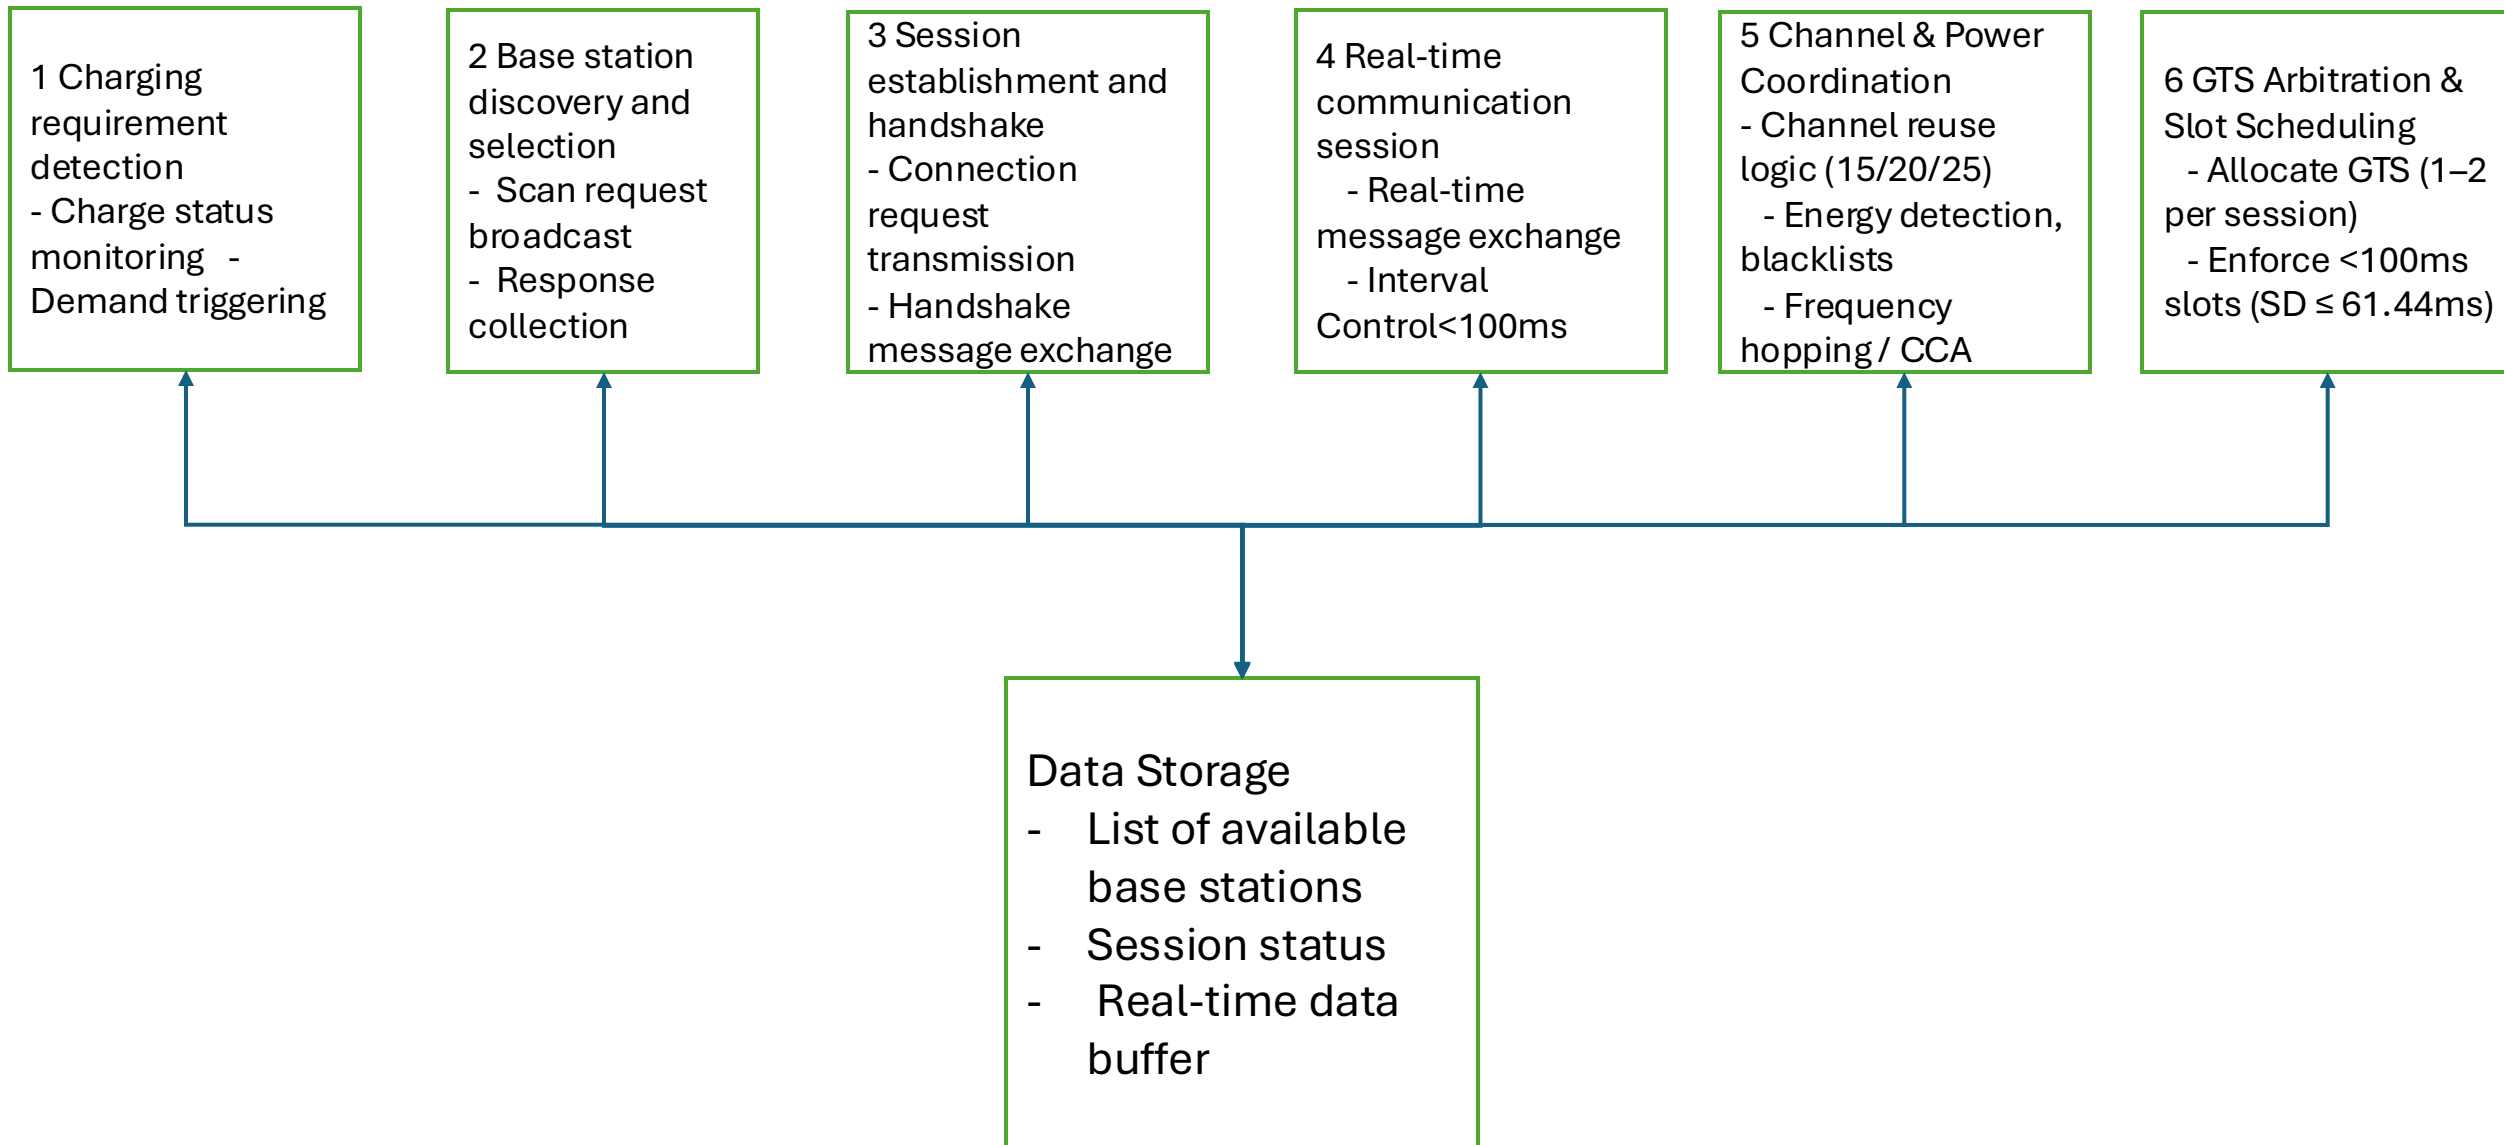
1 Charging requirement detection
- Charge status monitoring - Demand triggering

2 Base station discovery and selection
- Scan request broadcast
- Response collection

3 Session establishment and handshake
- Connection request transmission
- Handshake message exchange

4 Real-time communication session
- Real-time message exchange
- Interval Control<100ms

5 Channel & Power Coordination
- Channel reuse logic (15/20/25)
- Energy detection, blacklists
- Frequency hopping / CCA

6 GTS Arbitration & Slot Scheduling
- Allocate GTS (1–2 per session)
- Enforce <100ms slots (SD ≤ 61.44ms)

Data Storage
- List of available base stations
- Session status
- Real-time data buffer